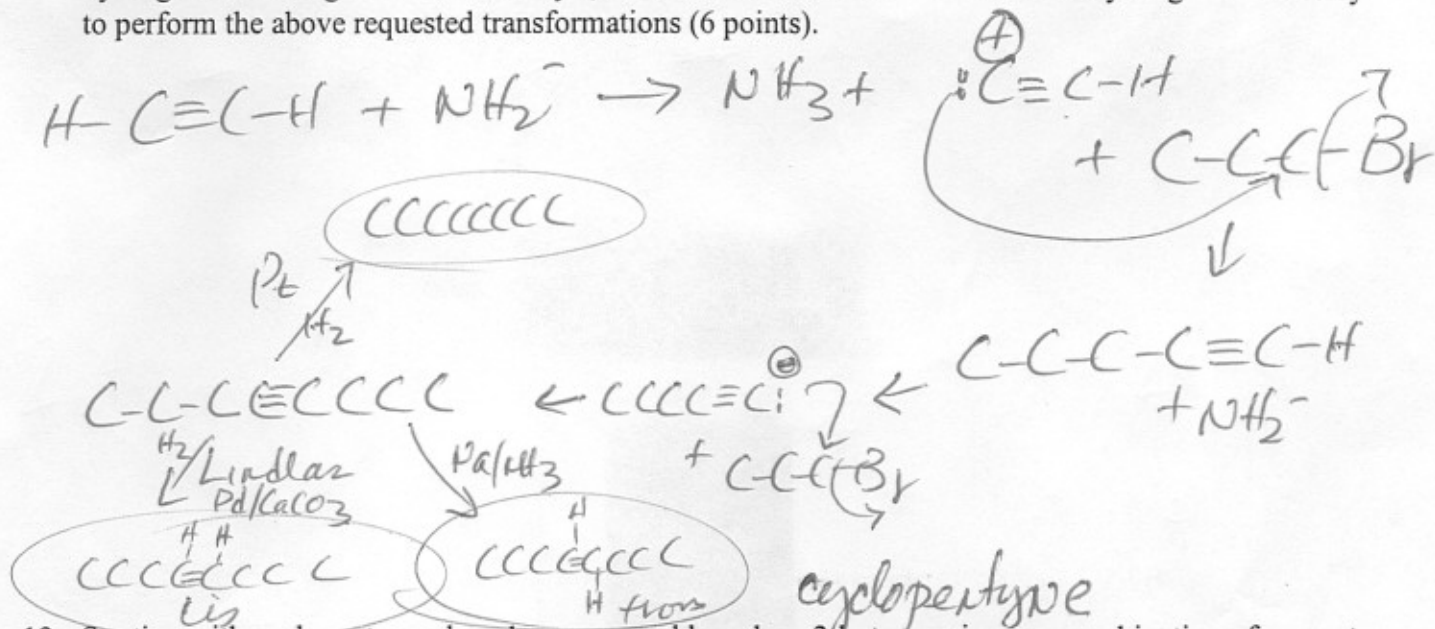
to perform the above requested transformations (6 points).

$H-C\equiv C-H + NH_2^- \rightarrow NH_3 +$ $:\overset{\ominus}{C}\equiv C-H$

$+ C-C-C-Br$

$C-C-C-C\equiv C-H$
$+ NH_2^-$

CCCCCCCC

Pt
$H_2$

$C-C-C\equiv CCCC$ ← $CCCC\equiv C:^{\ominus}$ ←
$+ C-C-C-Br$

$H_2$/Lindlar
$Pd/CaCO_3$

Na/$NH_3$

H H
CCCC=CCCC
cis

H
CCCC=CCCC
H trans

cyclopentyne